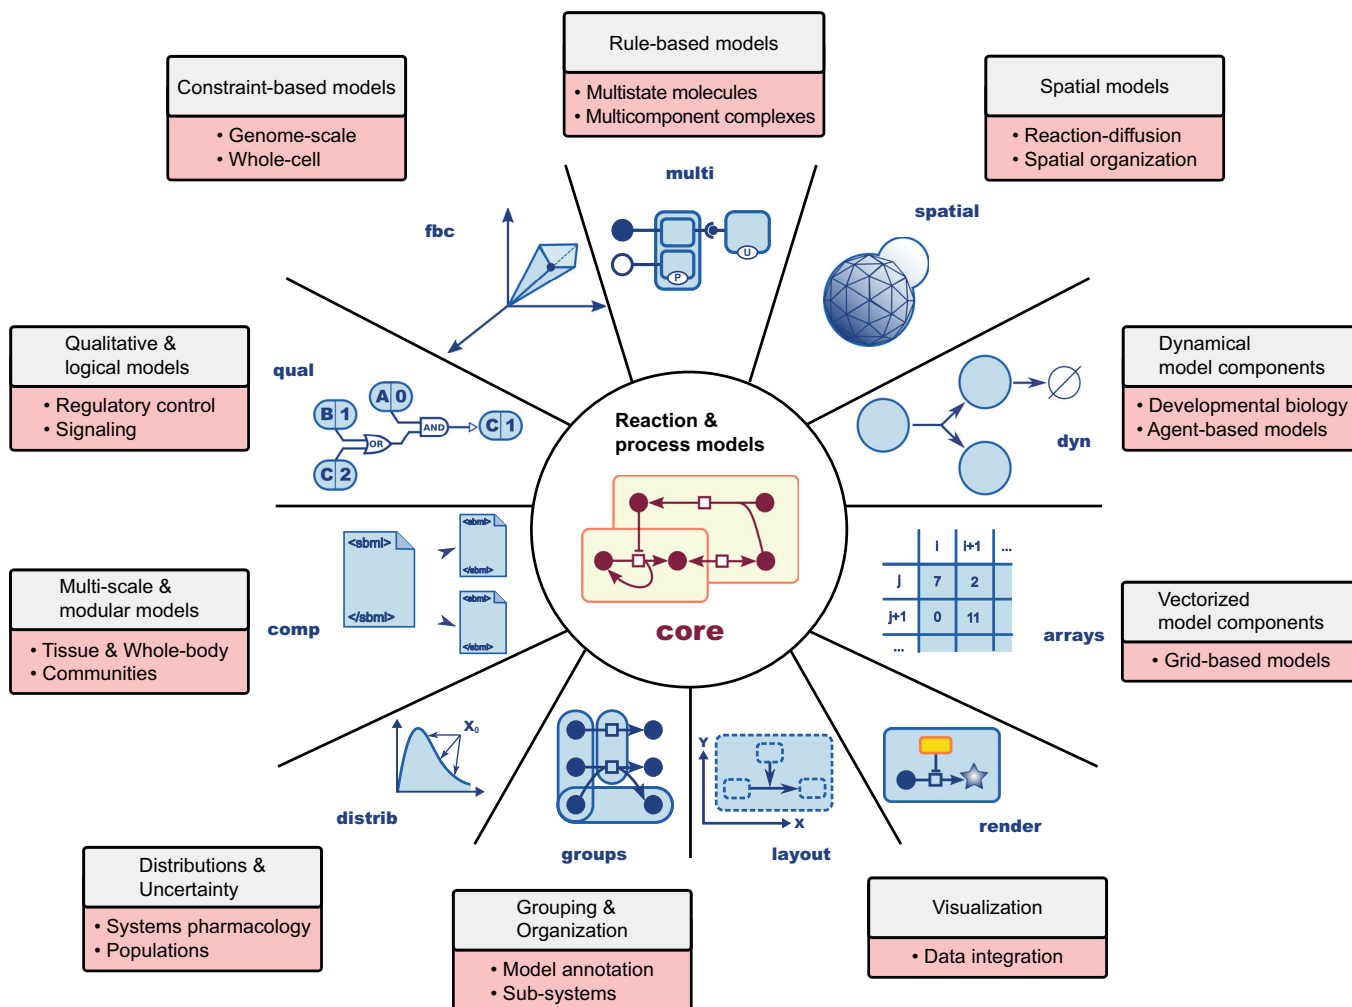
Constraint-based models
• Genome-scale
• Whole-cell

Rule-based models
• Multistate molecules
• Multicomponent complexes

Spatial models
• Reaction-diffusion
• Spatial organization

multi

spatial

fbc

Qualitative & logical models
• Regulatory control
• Signaling

qual

B 1
A 0
AND
C 1
OR
C 2

Reaction & process models

Dynamical model components
• Developmental biology
• Agent-based models

dyn

core

<sbml>
</sbml>
<sbml>
</sbml>
<sbml>
</sbml>

comp

Multi-scale & modular models
• Tissue & Whole-body
• Communities

| | i | i+1 | ... |
|---|---|---|---|
| j | 7 | 2 | |
| j+1 | 0 | 11 | |
| ... | | | |

arrays

Vectorized model components
• Grid-based models

$x_0$

distrib

groups

Y
X
layout

render

Distributions & Uncertainty
• Systems pharmacology
• Populations

Grouping & Organization
• Model annotation
• Sub-systems

Visualization
• Data integration